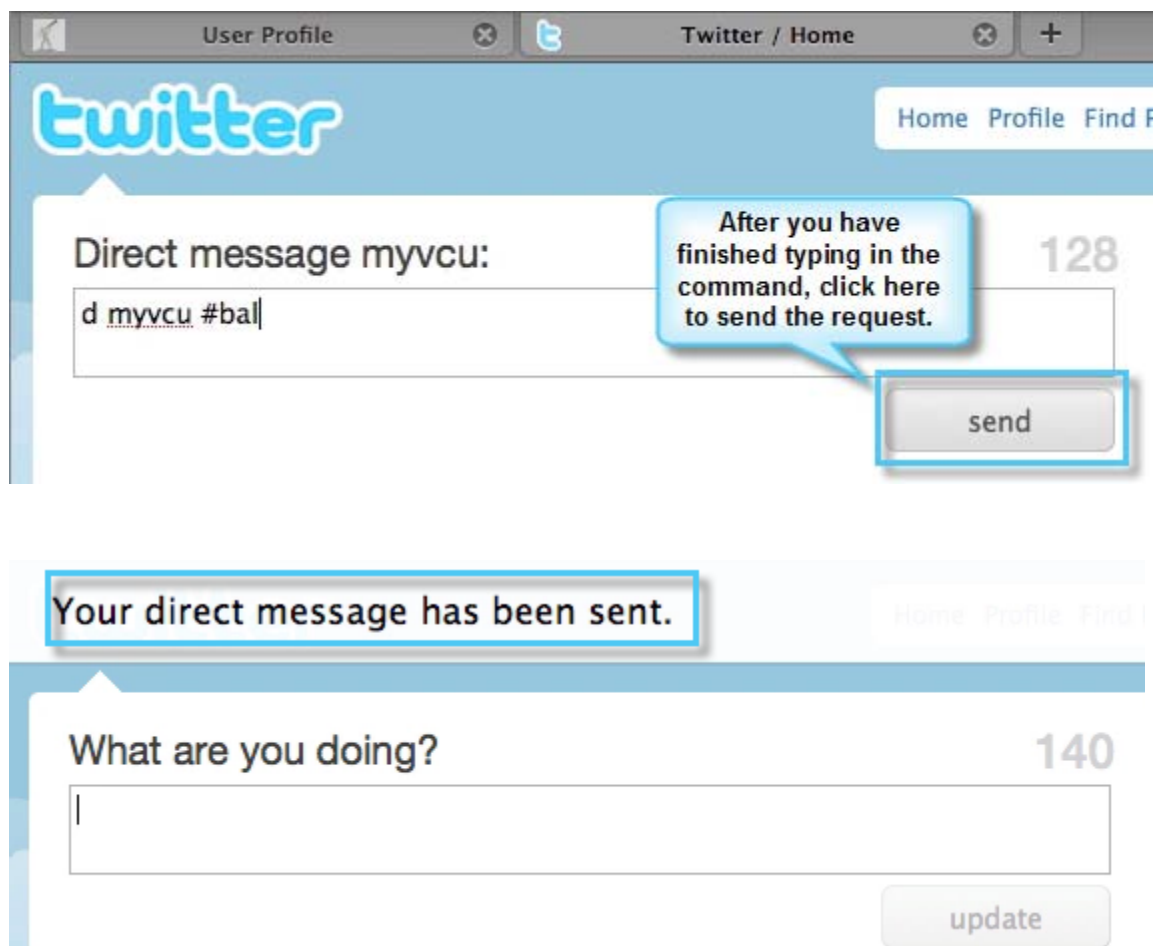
User Profile

Twitter / Home

+

twitter

Home Profile Find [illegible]

Direct message myvcu:

128

After you have finished typing in the command, click here to send the request.

d myvcu #bal

send

Your direct message has been sent.

Home Profile Find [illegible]

What are you doing?

140

update